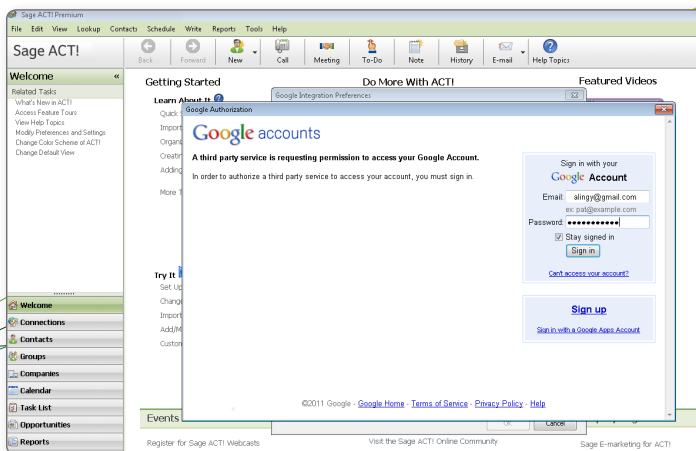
Sage ACT! Premium

File Edit View Lookup Contacts Schedule Write Reports Tools Help

Sage ACT!

Back Forward New Call Meeting To-Do Note History E-mail Help Topics

Welcome «

Related Tasks
What's New in ACT!
Access Feature Tours
View Help Topics
Modify Preferences and Settings
Change Color Scheme of ACT!
Change Default View

Welcome
Connections
Contacts
Groups
Companies
Calendar
Task List
Opportunities
Reports

Getting Started

Learn About It

Quick
Import
Organ
Creatin
Adding

More T

Try It

Set Up
Change
Import
Add/M
Custom

Do More With ACT!

Featured Videos

Google Integration Preferences

Google Authorization

Google accounts

A third party service is requesting permission to access your Google Account.

In order to authorize a third party service to access your account, you must sign in.

Sign in with your
Google Account

Email: alingy@gmail.com
ex: pat@example.com
Password: ●●●●●●●●●●●●
Stay signed in
Sign in

Can't access your account?

Sign up

Sign in with a Google Apps Account

©2011 Google - Google Home - Terms of Service - Privacy Policy - Help

OK Cancel

Events

Register for Sage ACT! Webcasts

Visit the Sage ACT! Online Community

Sage E-marketing for ACT!